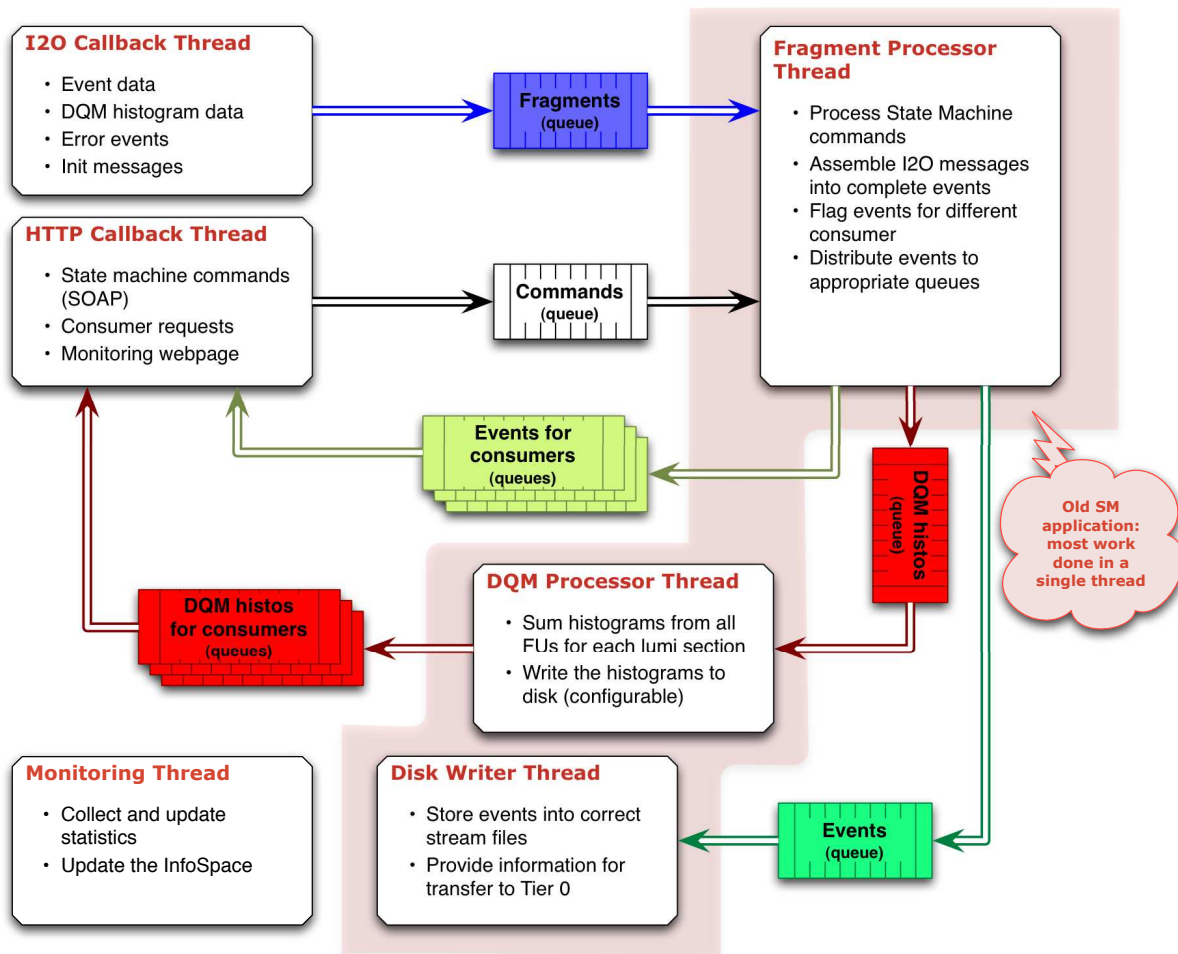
I2O Callback Thread

- Event data
- DQM histogram data
- Error events
- Init messages

Fragments
(queue)

Fragment Processor Thread

- Process State Machine commands
- Assemble I2O messages into complete events
- Flag events for different consumer
- Distribute events to appropriate queues

HTTP Callback Thread

- State machine commands (SOAP)
- Consumer requests
- Monitoring webpage

Commands
(queue)

Events for consumers
(queues)

DQM histos
(queue)

Old SM application: most work done in a single thread

DQM Processor Thread

- Sum histograms from all FUs for each lumi section
- Write the histograms to disk (configurable)

DQM histos for consumers
(queues)

Monitoring Thread

- Collect and update statistics
- Update the InfoSpace

Disk Writer Thread

- Store events into correct stream files
- Provide information for transfer to Tier 0

Events
(queue)